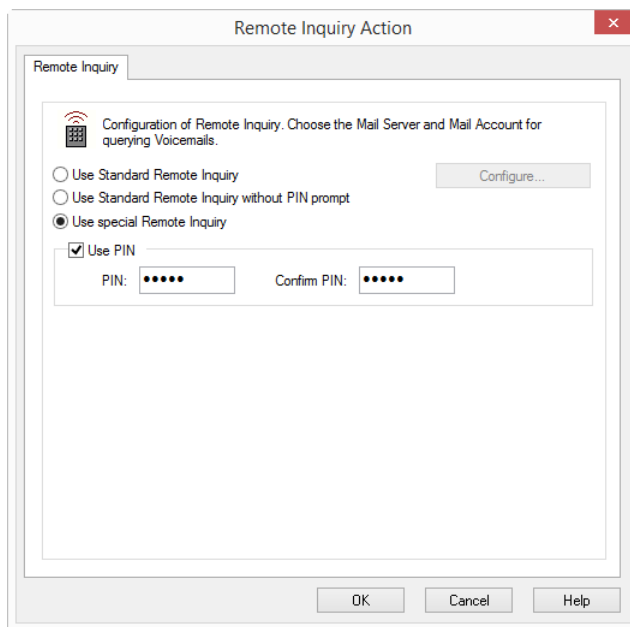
Remote Inquiry Action

Remote Inquiry

Configuration of Remote Inquiry. Choose the Mail Server and Mail Account for querying Voicemails.

Use Standard Remote Inquiry

Configure...

Use Standard Remote Inquiry without PIN prompt

Use special Remote Inquiry

Use PIN

PIN: ●●●●●

Confirm PIN: ●●●●●

OK

Cancel

Help